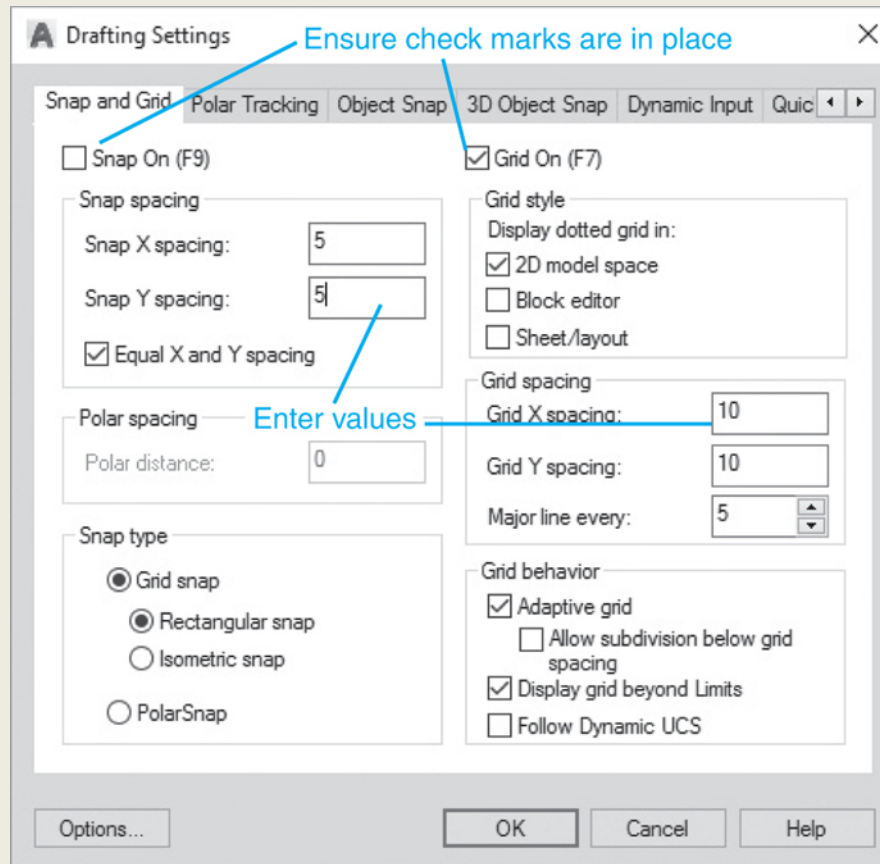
Drafting Settings

Ensure check marks are in place

Snap and Grid | Polar Tracking | Object Snap | 3D Object Snap | Dynamic Input | Quic

Snap On (F9)

Grid On (F7)

Snap spacing

Snap X spacing: 5

Snap Y spacing: 5

Equal X and Y spacing

Polar spacing

Polar distance: 0

Enter values

Snap type

Grid snap

Rectangular snap

Isometric snap

PolarSnap

Grid style

Display dotted grid in:

2D model space

Block editor

Sheet/layout

Grid spacing

Grid X spacing: 10

Grid Y spacing: 10

Major line every: 5

Grid behavior

Adaptive grid

Allow subdivision below grid spacing

Display grid beyond Limits

Follow Dynamic UCS

Options...

OK

Cancel

Help